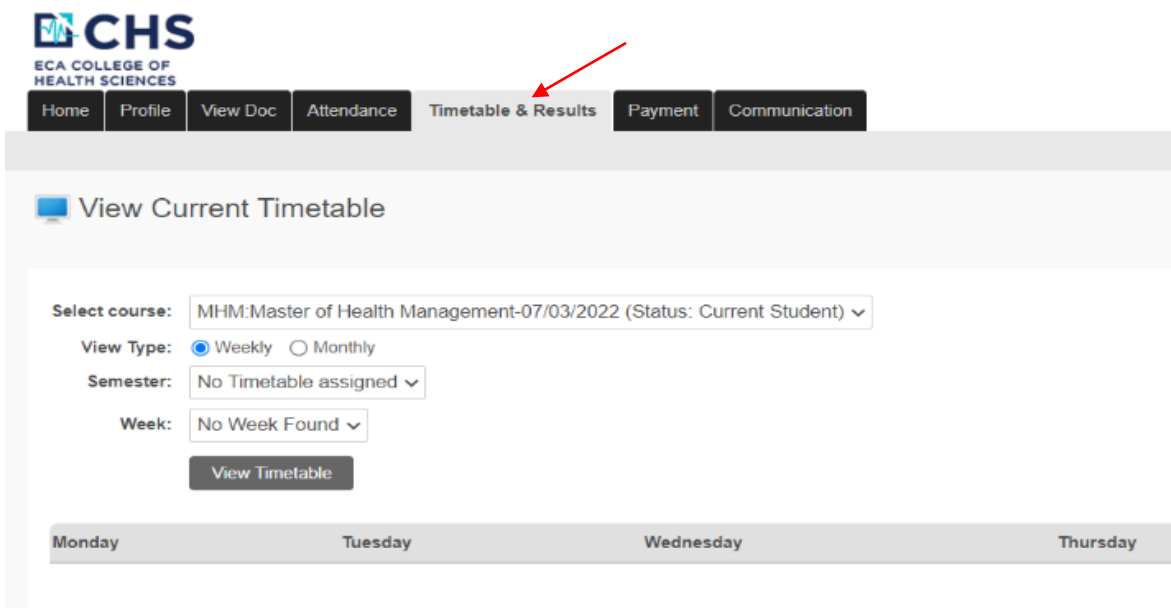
CHS
ECA COLLEGE OF HEALTH SCIENCES

Home Profile View Doc Attendance Timetable & Results Payment Communication

View Current Timetable

Select course: MHM:Master of Health Management-07/03/2022 (Status: Current Student)
View Type: Weekly Monthly
Semester: No Timetable assigned
Week: No Week Found
View Timetable

| Monday | Tuesday | Wednesday | Thursday |
|---|---|---|---|